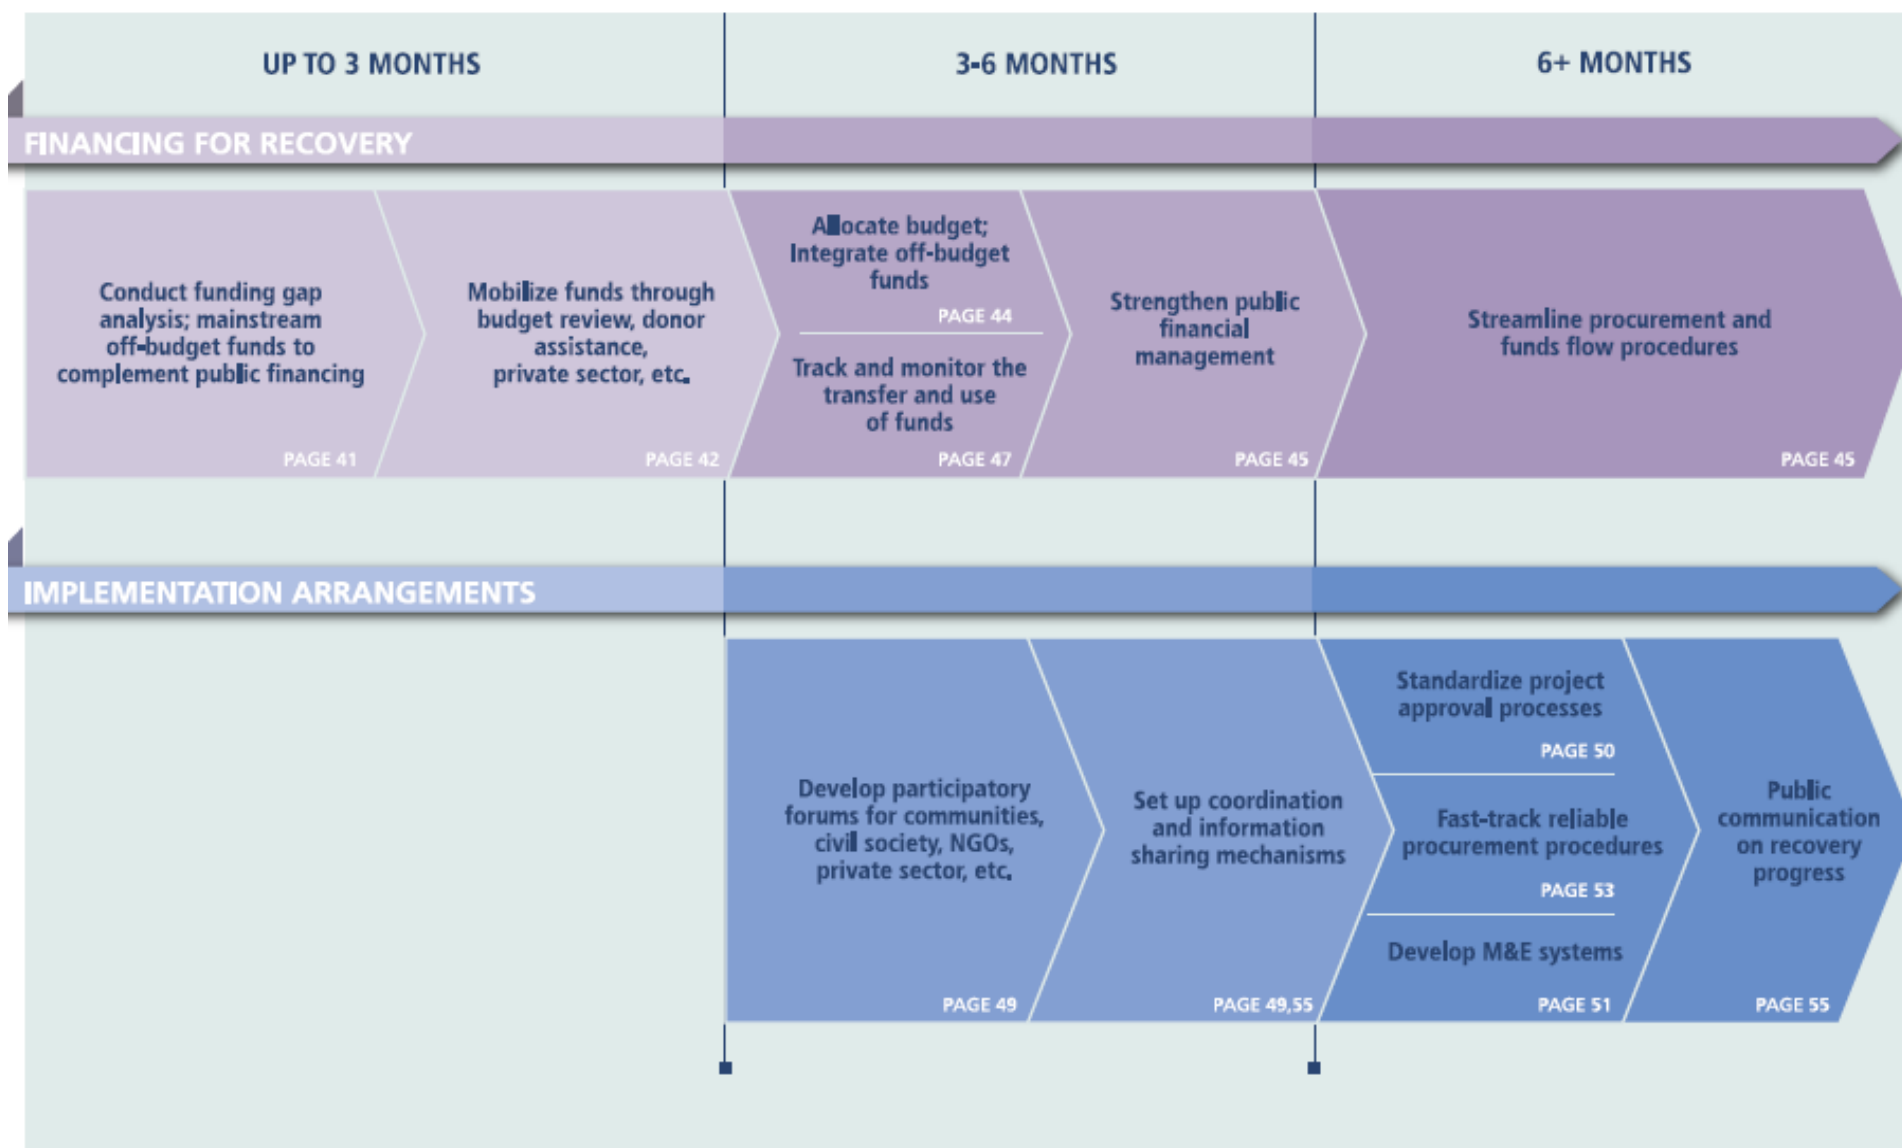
UP TO 3 MONTHS

3-6 MONTHS

6+ MONTHS

FINANCING FOR RECOVERY

Conduct funding gap analysis; mainstream off-budget funds to complement public financing

PAGE 41

Mobilize funds through budget review, donor assistance, private sector, etc.

PAGE 42

Allocate budget; Integrate off-budget funds

PAGE 44

Track and monitor the transfer and use of funds

PAGE 47

Strengthen public financial management

PAGE 45

Streamline procurement and funds flow procedures

PAGE 45

IMPLEMENTATION ARRANGEMENTS

Develop participatory forums for communities, civil society, NGOs, private sector, etc.

PAGE 49

Set up coordination and information sharing mechanisms

PAGE 49,55

Standardize project approval processes

PAGE 50

Fast-track reliable procurement procedures

PAGE 53

Develop M&E systems

PAGE 51

Public communication on recovery progress

PAGE 55